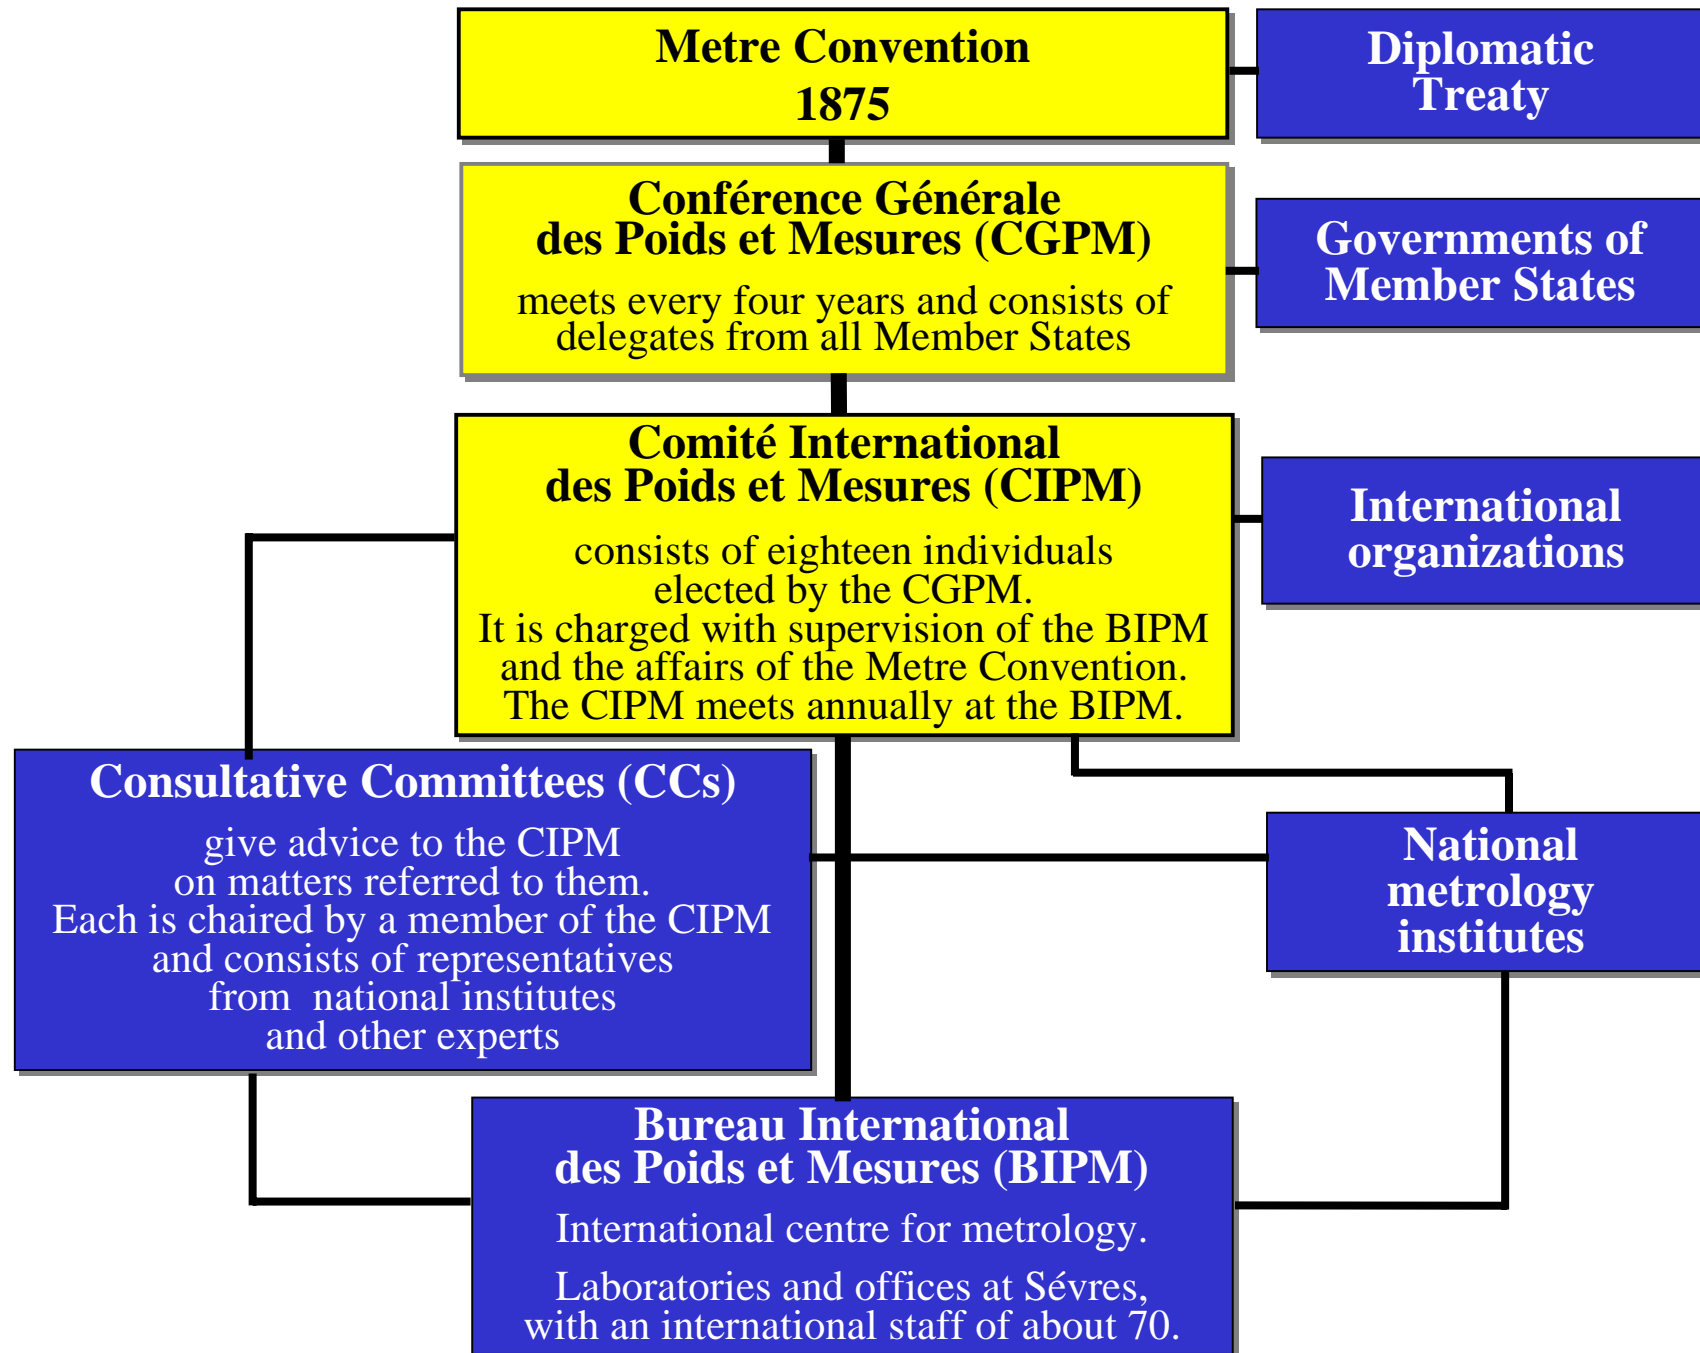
Metre Convention
1875

Diplomatic Treaty

Conférence Générale des Poids et Mesures (CGPM)

meets every four years and consists of delegates from all Member States

Governments of Member States

Comité International des Poids et Mesures (CIPM)

consists of eighteen individuals elected by the CGPM.
It is charged with supervision of the BIPM and the affairs of the Metre Convention.
The CIPM meets annually at the BIPM.

International organizations

Consultative Committees (CCs)

give advice to the CIPM on matters referred to them.
Each is chaired by a member of the CIPM and consists of representatives from national institutes and other experts

National metrology institutes

Bureau International des Poids et Mesures (BIPM)

International centre for metrology.

Laboratories and offices at Sévres, with an international staff of about 70.